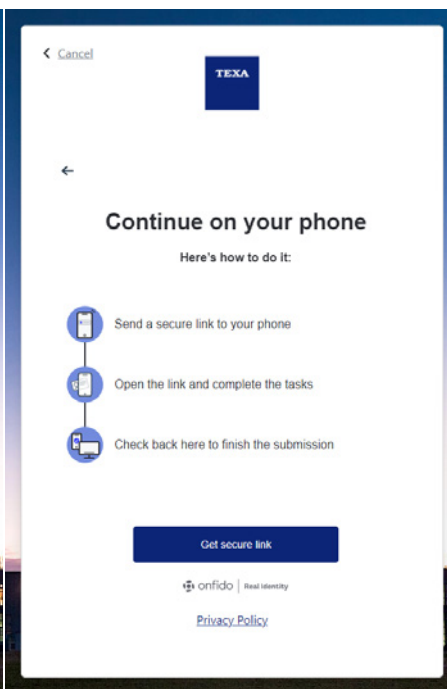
Cancel

TEXA

Continue on your phone

Here's how to do it:

Send a secure link to your phone

Open the link and complete the tasks

Check back here to finish the submission

Get secure link

onfido | Real Identity

Privacy Policy